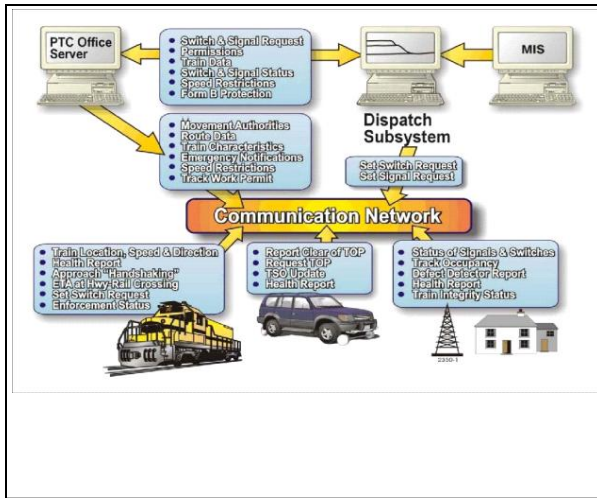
PTC Office Server

Switch & Signal Request
Permissions
Train Data
Switch & Signal Status
Speed Restrictions
Form B Protection

MIS

Movement Authorities
Route Data
Train Characteristics
Emergency Notifications
Speed Restrictions
Track Work Permit

Dispatch Subsystem

Set Switch Request
Set Signal Request

Communication Network

Train Location, Speed & Direction
Health Report
Approach "Handshaking"
ETA at Hwy-Rail Crossing
Set Switch Request
Enforcement Status

Report Clear of TOP
Request TOP
TSO Update
Health Report

Status of Signals & Switches
Track Occupancy
Defect Detector Report
Health Report
Train Integrity Status

2300-1